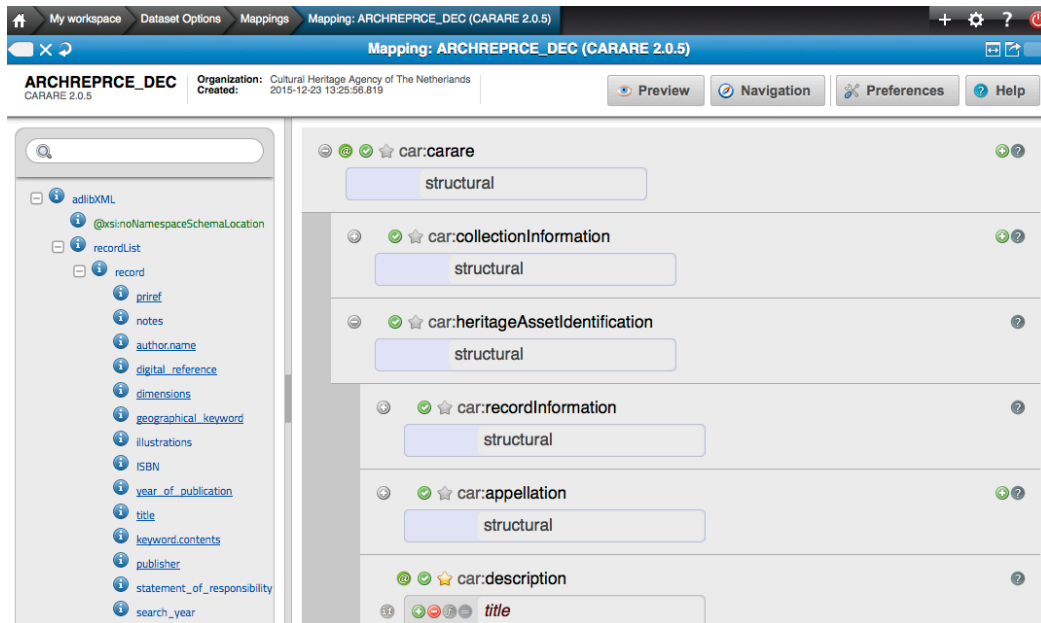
My workspace | Dataset Options | Mappings | Mapping: ARCHREPRCE_DEC (CARARE 2.0.5)

Mapping: ARCHREPRCE_DEC (CARARE 2.0.5)

ARCHREPRCE_DEC
CARARE 2.0.5

Organization: Cultural Heritage Agency of The Netherlands
Created: 2015-12-23 13:25:56.819

Preview
Navigation
Preferences
Help

adlibXML
@xsi:noNamespaceSchemaLocation
recordList
record
priref
notes
author.name
digital_reference
dimensions
geographical_keyword
illustrations
ISBN
year_of_publication
title
keyword.contents
publisher
statement_of_responsibility
search_year

car:carare
structural
car:collectionInformation
structural
car:heritageAssetIdentification
structural
car:recordInformation
structural
car:appellation
structural
car:description
title